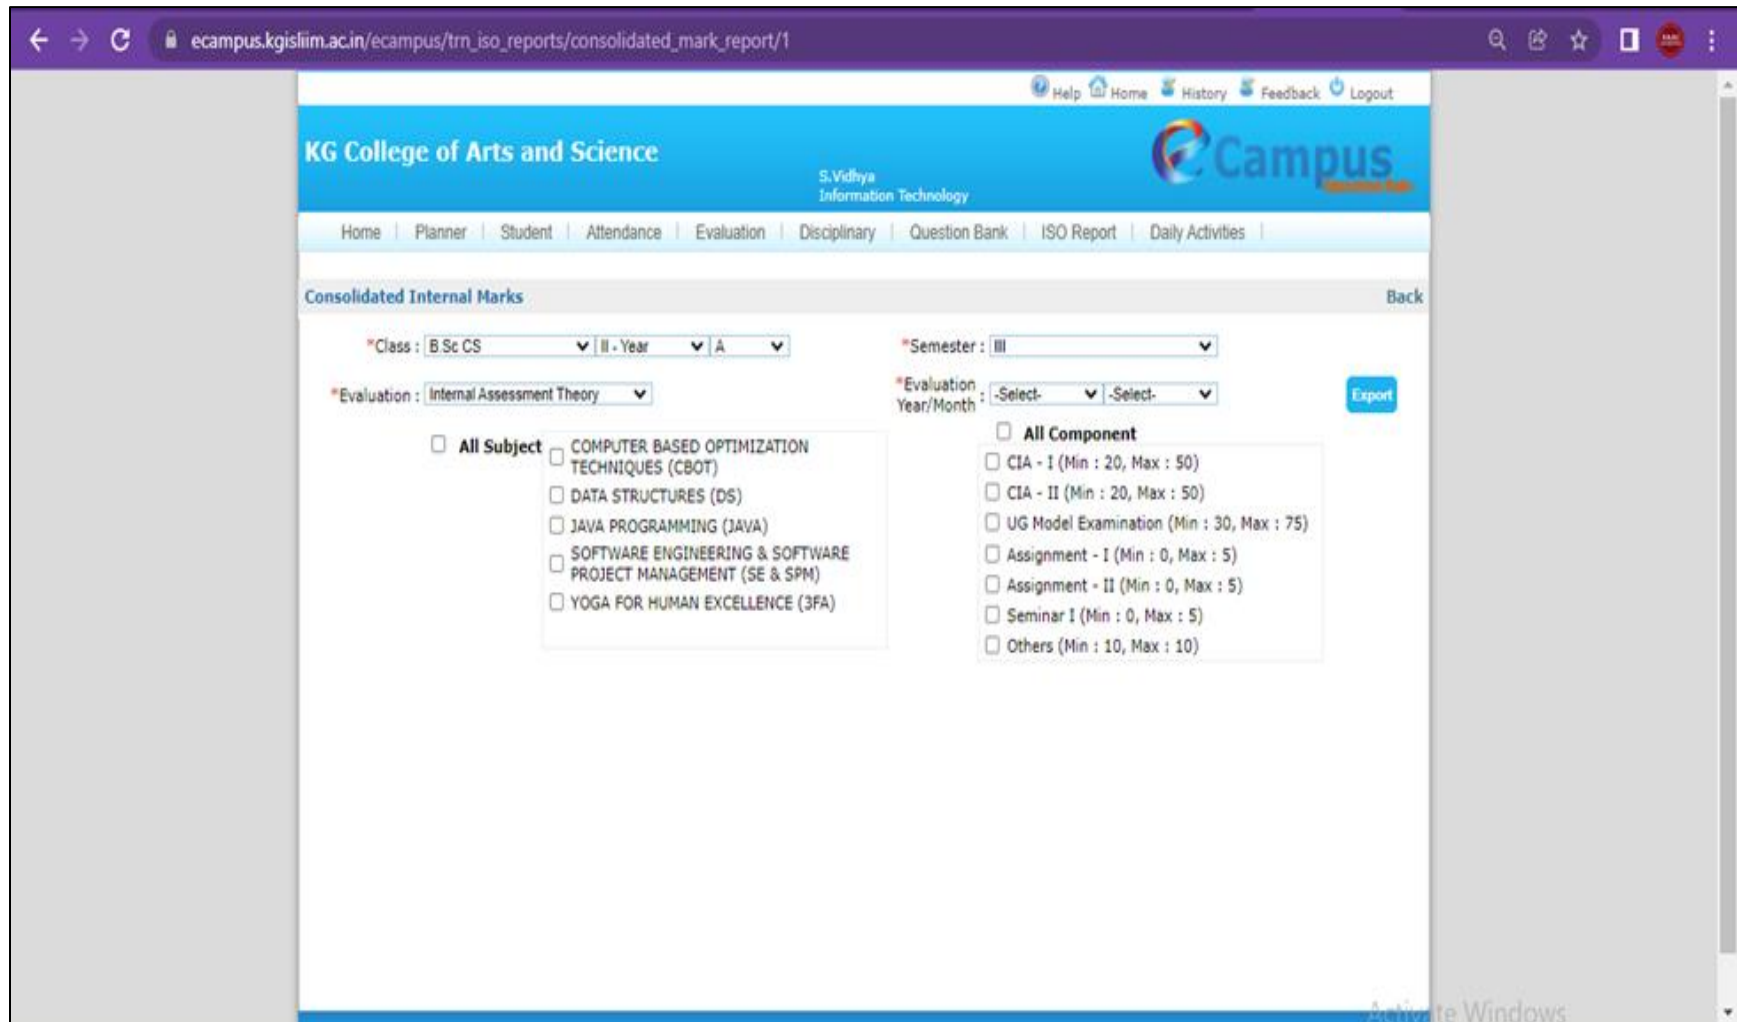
ecampus.kgisliim.ac.in/ecampus/trn_iso_reports/consolidated_mark_report/1

Help Home History Feedback Logout

KG College of Arts and Science

S.Vidhya
Information Technology

eCampus

Home | Planner | Student | Attendance | Evaluation | Disciplinary | Question Bank | ISO Report | Daily Activities |

Consolidated Internal Marks

Back

*Class : B.Sc CS | II - Year | A

*Semester : III

*Evaluation : Internal Assessment Theory

*Evaluation Year/Month : -Select- | -Select-

Export

All Subject

COMPUTER BASED OPTIMIZATION TECHNIQUES (CBOT)

DATA STRUCTURES (DS)

JAVA PROGRAMMING (JAVA)

SOFTWARE ENGINEERING & SOFTWARE PROJECT MANAGEMENT (SE & SPM)

YOGA FOR HUMAN EXCELLENCE (3FA)

All Component

CIA - I (Min : 20, Max : 50)

CIA - II (Min : 20, Max : 50)

UG Model Examination (Min : 30, Max : 75)

Assignment - I (Min : 0, Max : 5)

Assignment - II (Min : 0, Max : 5)

Seminar I (Min : 0, Max : 5)

Others (Min : 10, Max : 10)

Activate Windows